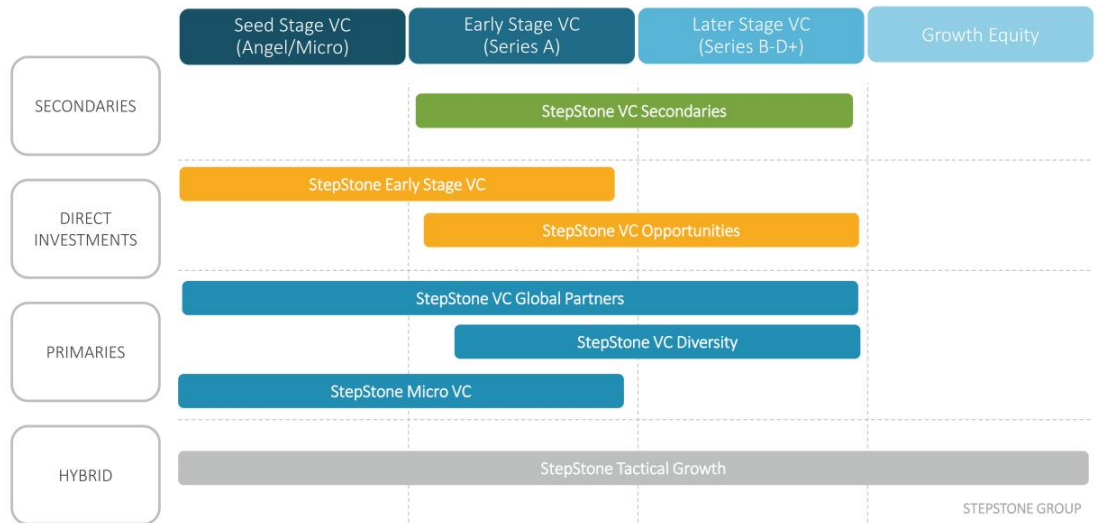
Seed Stage VC (Angel/Micro)

Early Stage VC (Series A)

Later Stage VC (Series B-D+)

Growth Equity

SECONDARIES

StepStone VC Secondaries

DIRECT INVESTMENTS

StepStone Early Stage VC

StepStone VC Opportunities

PRIMARIES

StepStone VC Global Partners

StepStone VC Diversity

StepStone Micro VC

HYBRID

StepStone Tactical Growth

STEPSTONE GROUP